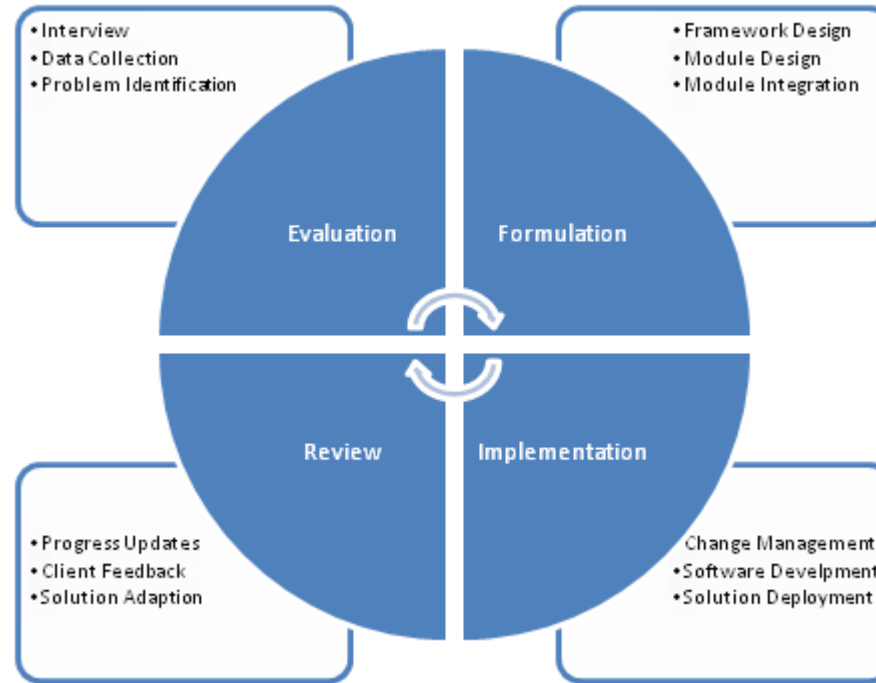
• Interview
• Data Collection
• Problem Identification

• Framework Design
• Module Design
• Module Integration

Evaluation

Formulation

Review

Implementation

• Progress Updates
• Client Feedback
• Solution Adaption

Change Management
• Software Develpment
• Solution Deployment